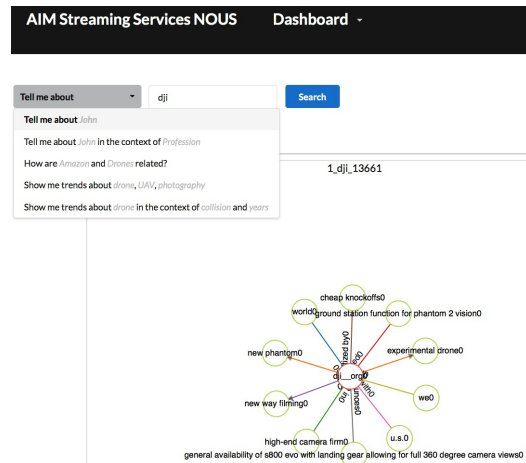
AIM Streaming Services NOUS

Dashboard

Tell me about

dji

Search

Tell me about John

Tell me about John in the context of Profession

How are Amazon and Drones related?

Show me trends about drone, UAV, photography

Show me trends about drone in the context of collision and years

1_dji_13661

cheap knockoffs0

world0

ground station function for phantom 2 vision0

new phantom0

experimental drone0

new way filming0

we0

u.s.0

high-end camera firm0

general availability of s800 evo with landing gear allowing for full 360 degree camera views0

dji_org0